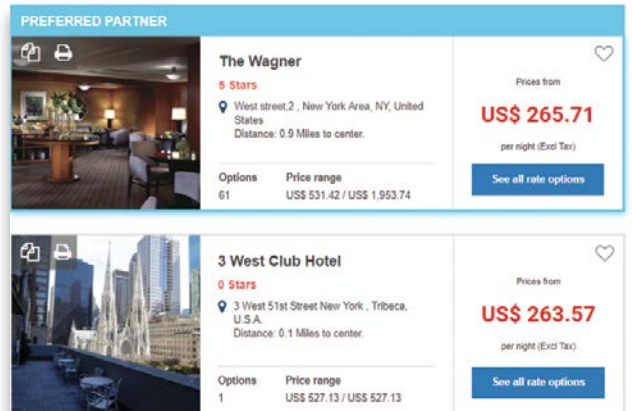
PREFERRED PARTNER

The Wagner

5 Stars

West street,2 , New York Area, NY, United States
Distance: 0.9 Miles to center.

| Options | Price range |
|---|---|
| 61 | US$ 531.42 / US$ 1,953.74 |

Prices from

US$ 265.71

per night (Excl Tax)

See all rate options

3 West Club Hotel

0 Stars

3 West 51st Street New York , Tribeca, U.S.A.
Distance: 0.1 Miles to center.

| Options | Price range |
|---|---|
| 1 | US$ 527.13 / US$ 527.13 |

Prices from

US$ 263.57

per night (Excl Tax)

See all rate options